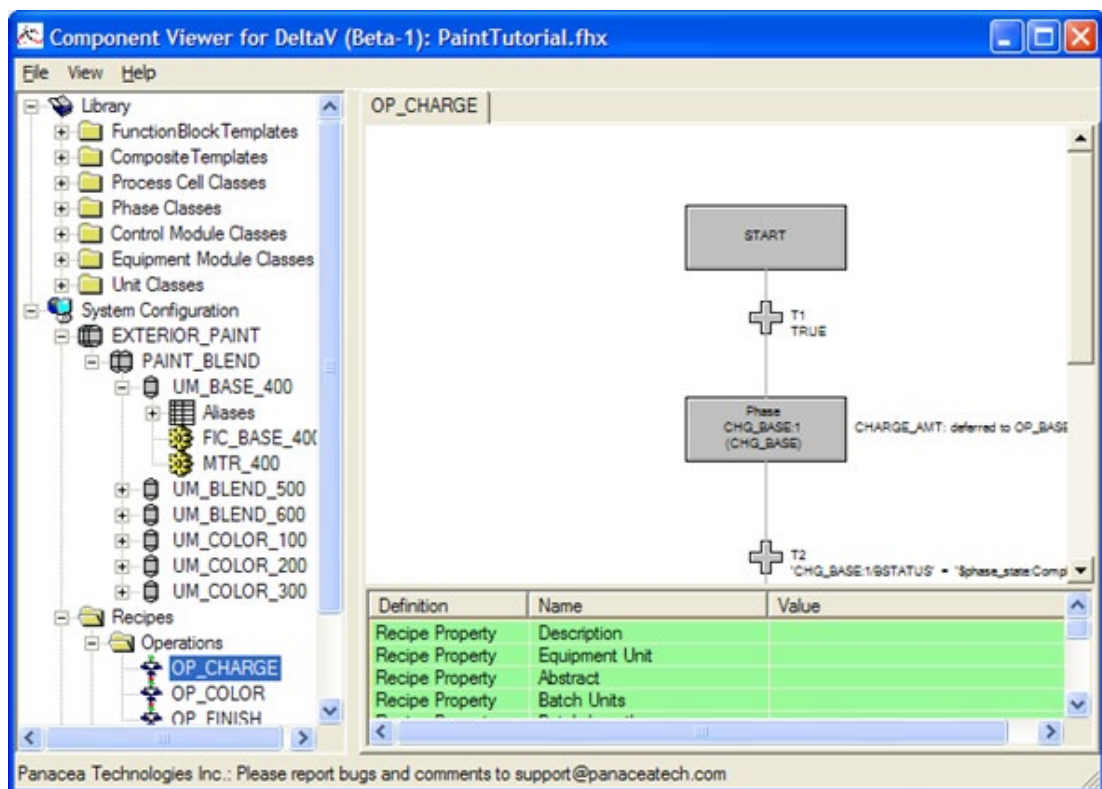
Component Viewer for DeltaV (Beta-1): PaintTutorial.fhx

File View Help

Library
FunctionBlockTemplates
Composite Templates
Process Cell Classes
Phase Classes
Control Module Classes
Equipment Module Classes
Unit Classes
System Configuration
EXTERIOR_PAINT
PAINT_BLEND
UM_BASE_400
Aliases
FIC_BASE_40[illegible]
MTR_400
UM_BLEND_500
UM_BLEND_600
UM_COLOR_100
UM_COLOR_200
UM_COLOR_300
Recipes
Operations
OP_CHARGE
OP_COLOR
OP_FINISH

OP_CHARGE

START

T1
TRUE

Phase
CHG_BASE:1
(CHG_BASE)

CHARGE_AMT: deferred to OP_BAS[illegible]

T2
'CHG_BASE:1/BSTATUS' = '$phase_state:Comp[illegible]

| Definition | Name | Value |
|---|---|---|
| Recipe Property | Description | |
| Recipe Property | Equipment Unit | |
| Recipe Property | Abstract | |
| Recipe Property | Batch Units | |

Panacea Technologies Inc.: Please report bugs and comments to support@panaceatech.com